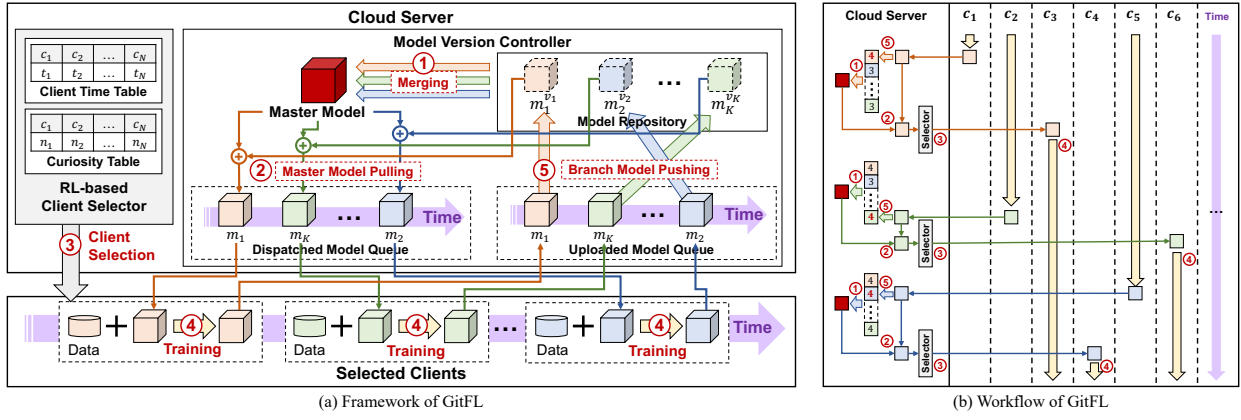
Cloud Server

| $c_1$ | $c_2$ | ... | $c_N$ |
|---|---|---|---|
| $t_1$ | $t_2$ | ... | $t_N$ |

Client Time Table

| $c_1$ | $c_2$ | ... | $c_N$ |
|---|---|---|---|
| $n_1$ | $n_2$ | ... | $n_N$ |

Curiosity Table

RL-based Client Selector

Model Version Controller

1 Merging

Master Model

$m_1^{v_1}$ $m_2^{v_2}$ ... $m_K^{v_K}$

Model Repository

2 Master Model Pulling

5 Branch Model Pushing

$m_1$ $m_K$ ... $m_2$ Time

Dispatched Model Queue

$m_1$ $m_K$ ... $m_2$ Time

Uploaded Model Queue

3 Client Selection

Data + 4 Training

Data + 4 Training

... Data + 4 Training

Time

Selected Clients

(a) Framework of GitFL

Cloud Server $c_1$ $c_2$ $c_3$ $c_4$ $c_5$ $c_6$ Time

5 4 3 1 3 3 2 Selector 3 4

4 3 5 4 1 2 Selector 3 4

4 4 1 3 4 2 Selector 3 4

(b) Workflow of GitFL